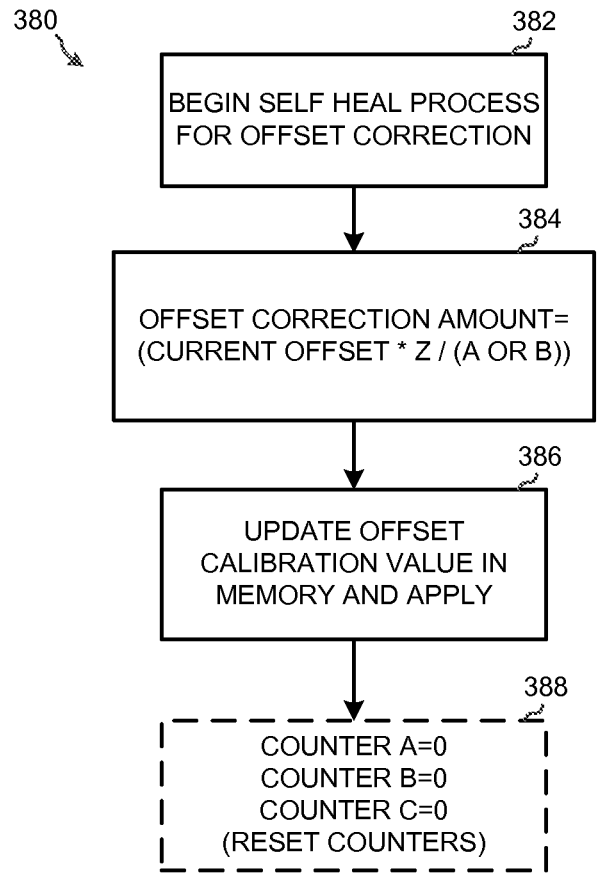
380

382

BEGIN SELF HEAL PROCESS FOR OFFSET CORRECTION

384

OFFSET CORRECTION AMOUNT= (CURRENT OFFSET * Z / (A OR B))

386

UPDATE OFFSET CALIBRATION VALUE IN MEMORY AND APPLY

388

COUNTER A=0
COUNTER B=0
COUNTER C=0
(RESET COUNTERS)